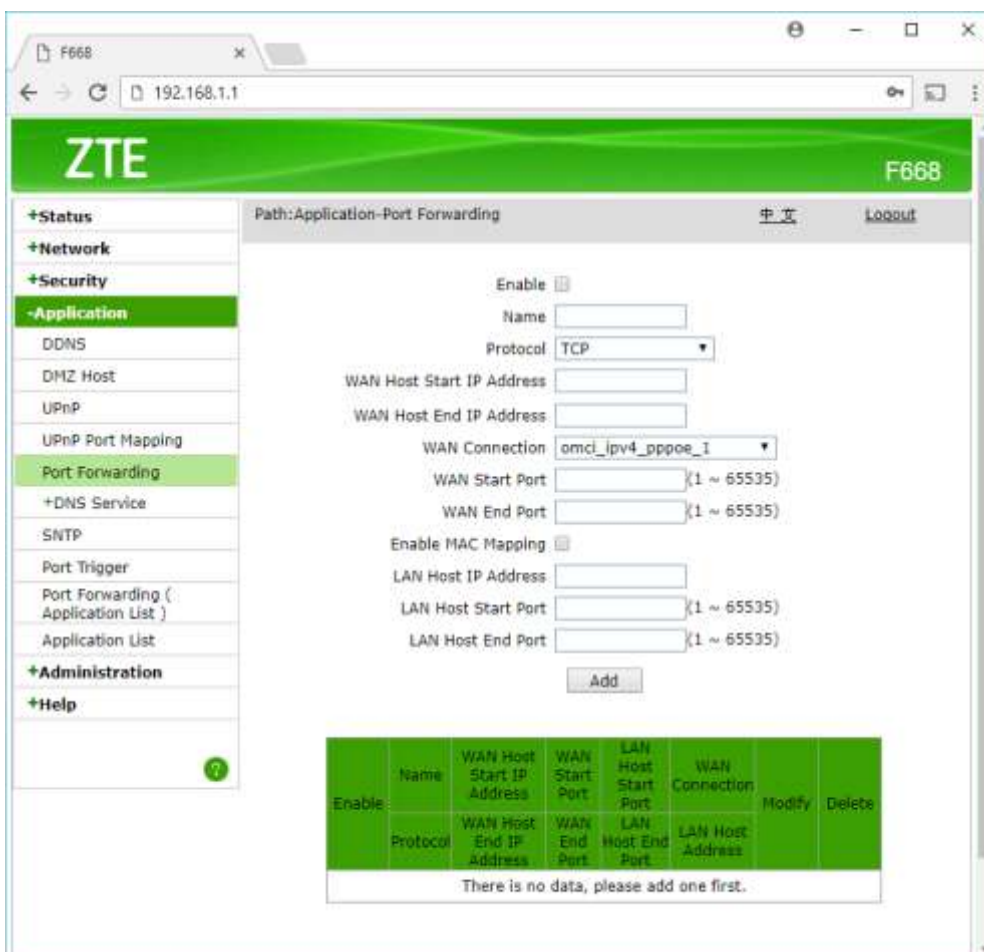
F668

192.168.1.1

ZTE

F668

+Status
+Network
+Security
-Application
DDNS
DMZ Host
UPnP
UPnP Port Mapping
Port Forwarding
+DNS Service
SNTP
Port Trigger
Port Forwarding ( Application List )
Application List
+Administration
+Help

Path:Application-Port Forwarding

中文

Logout

Enable

Name

Protocol TCP

WAN Host Start IP Address

WAN Host End IP Address

WAN Connection omci_ipv4_pppoe_1

WAN Start Port (1 ~ 65535)

WAN End Port (1 ~ 65535)

Enable MAC Mapping

LAN Host IP Address

LAN Host Start Port (1 ~ 65535)

LAN Host End Port (1 ~ 65535)

Add

| Enable | Name | WAN Host Start IP Address | WAN Start Port | LAN Host Start Port | WAN Connection | Modify | Delete |
|---|---|---|---|---|---|---|---|
| | Protocol | WAN Host End IP Address | WAN End Port | LAN Host End Port | LAN Host Address | | |
| There is no data, please add one first. | | | | | | | |